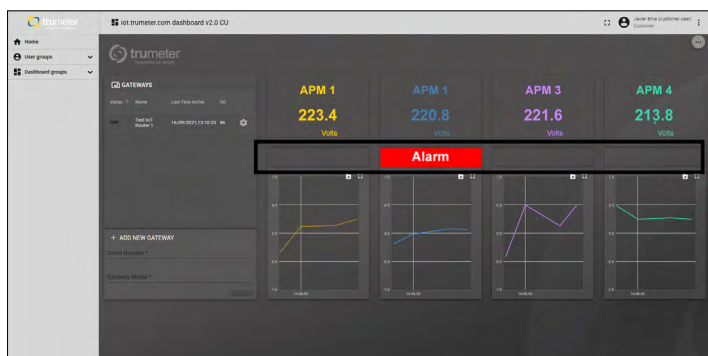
trumeter

iot.trumeter.com dashboard v2.0 CU

Javier Ema (Customer user)
Customer

Home
User groups
Dashboard groups

trumeter

GATEWAYS

| Status | Name | Last Time Active | Tot |
|---|---|---|---|
| ON | Test IoT Router 1 | 16/09/2021,13:10:25 | 46 |

+ ADD NEW GATEWAY

Serial Number *

Gateway Name *

APM 1
223.4
Volts

APM 1
220.8
Volts

APM 3
221.6
Volts

APM 4
213.8
Volts

Alarm

14:09:55

14:09:55

14:09:55

14:09:55